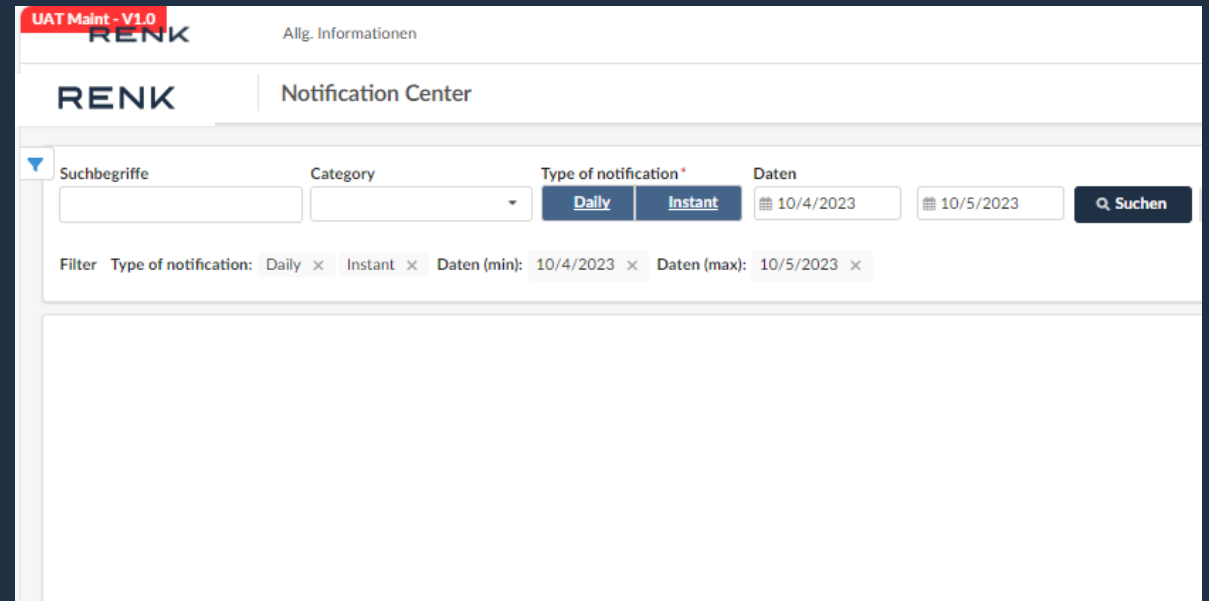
UAT Maint - V1.0
RENK
Allg. Informationen

RENK
Notification Center

Suchbegriffe
Category
Type of notification*
Daily
Instant
Daten
10/4/2023
10/5/2023
Suchen

Filter Type of notification: Daily × Instant × Daten (min): 10/4/2023 × Daten (max): 10/5/2023 ×